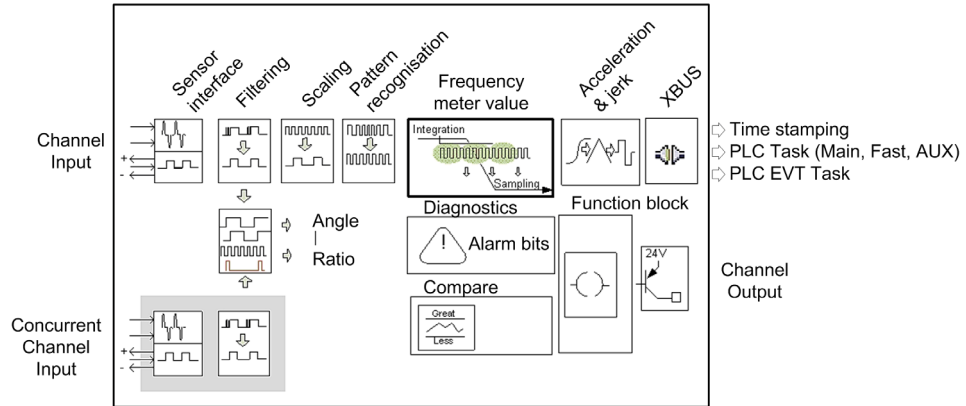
Sensor interface

Filtering

Scaling

Pattern recognisation

Frequency meter value

Acceleration & jerk

XBUS

Channel Input

+

-

Integration

Sampling

Time stamping

PLC Task (Main, Fast, AUX)

PLC EVT Task

Angle

|

Ratio

Diagnostics

!

Alarm bits

Function block

24V

Channel Output

Compare

Great

Less

Concurrent Channel Input

+

-